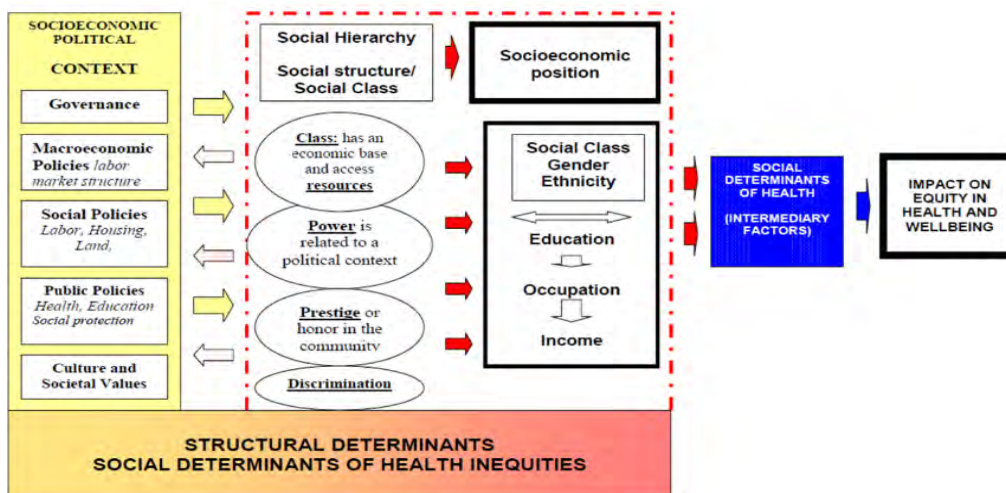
SOCIOECONOMIC POLITICAL

CONTEXT

Governance

Macroeconomic Policies labor market structure

Social Policies Labor, Housing, Land,

Public Policies Health, Education Social protection

Culture and Societal Values

Social Hierarchy

Social structure/ Social Class

Socioeconomic position

Class: has an economic base and access resources

Power is related to a political context

Prestige or honor in the community

Discrimination

Social Class Gender Ethnicity

Education

Occupation

Income

SOCIAL DETERMINANTS OF HEALTH

(INTERMEDIARY FACTORS)

IMPACT ON EQUITY IN HEALTH AND WELLBEING

STRUCTURAL DETERMINANTS
SOCIAL DETERMINANTS OF HEALTH INEQUITIES